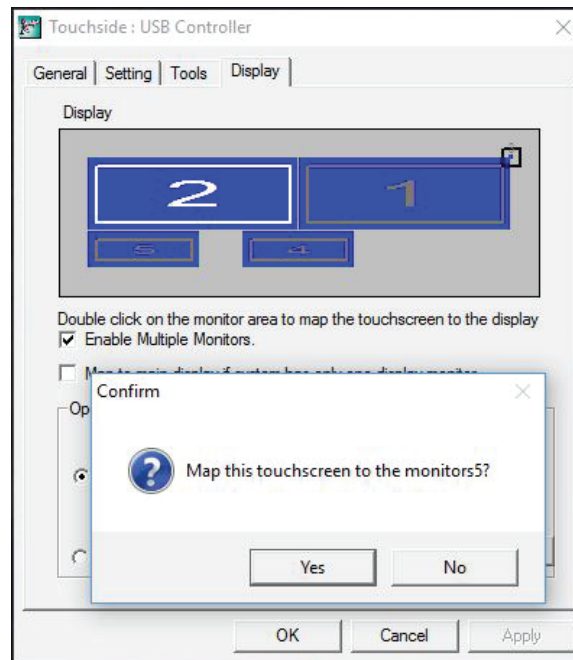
Touchside : USB Controller

General | Setting | Tools | Display

Display

2 1

5 4

Double click on the monitor area to map the touchscreen to the display
Enable Multiple Monitors.

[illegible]

Op

Confirm

Map this touchscreen to the monitors5?

Yes No

OK Cancel Apply